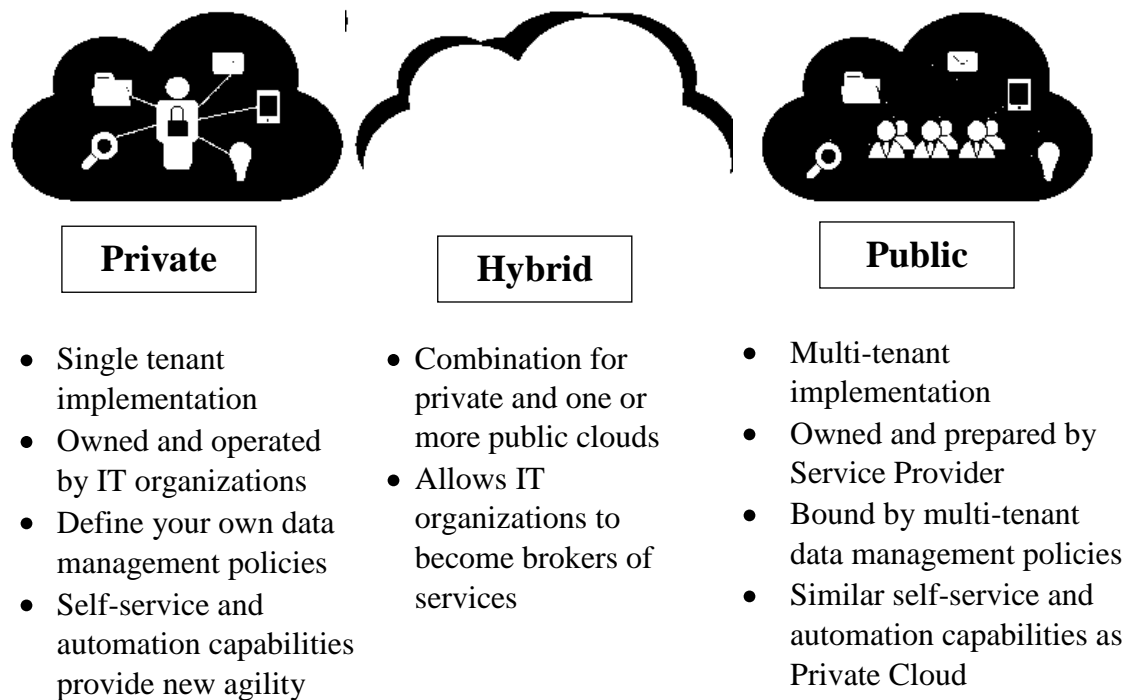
Private

- Single tenant implementation
- Owned and operated by IT organizations
- Define your own data management policies
- Self-service and automation capabilities provide new agility

Hybrid

- Combination for private and one or more public clouds
- Allows IT organizations to become brokers of services

Public

- Multi-tenant implementation
- Owned and prepared by Service Provider
- Bound by multi-tenant data management policies
- Similar self-service and automation capabilities as Private Cloud